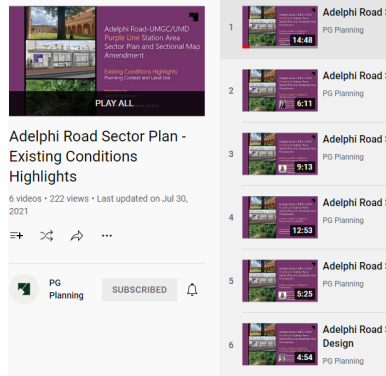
Adelphi Road-UMGC/UMD Purple Line Station Area Sector Plan and Sectional Map Amendment

Existing Conditions Highlights
Planning Context and Land Use

PLAY ALL

Adelphi Road Sector Plan - Existing Conditions Highlights

6 videos • 222 views • Last updated on Jul 30, 2021

PG Planning

SUBSCRIBED

1
14:48
Adelphi Road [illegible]
PG Planning

2
6:11
Adelphi Road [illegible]
PG Planning

3
9:13
Adelphi Road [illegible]
PG Planning

4
12:53
Adelphi Road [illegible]
PG Planning

5
5:25
Adelphi Road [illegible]
PG Planning

6
4:54
Adelphi Road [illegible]
Design
PG Planning